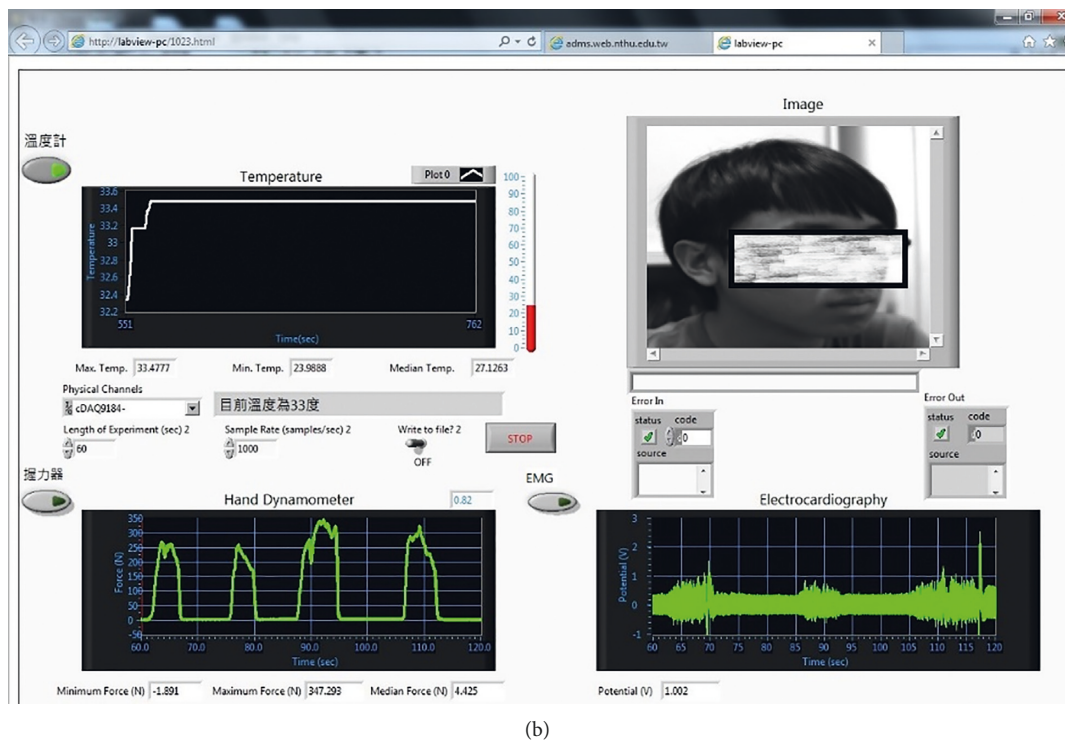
http://labview-pc/1023.html
adms.web.nthu.edu.tw
labview-pc

溫度計

Temperature

Plot 0

33.6
33.4
33.2
33
32.8
32.6
32.4
32.2
Temperature
551
762
Time(sec)

100
90
80
70
60
50
40
30
20
10
0

Max. Temp. 33.4777
Min. Temp. 23.9888
Median Temp. 27.1263

Physical Channels
cDAQ9184-
目前溫度為33度

Length of Experiment (sec) 2
60
Sample Rate (samples/sec) 2
1000
Write to file? 2
OFF
STOP

Image

Error In
status code
0
source

Error Out
status code
0
source

握力器

Hand Dynamometer
0.82

350
300
250
200
150
100
50
0
-50
Force (N)
60.0 70.0 80.0 90.0 100.0 110.0 120.0
Time (sec)

Minimum Force (N) -1.891
Maximum Force (N) 347.293
Median Force (N) 4.425

EMG

Electrocardiography

3
2
1
0
-1
-2
-3
Potential (V)
60 65 70 75 80 85 90 95 100 105 110 115 120
Time (sec)

Potential (V) 1.002

(b)